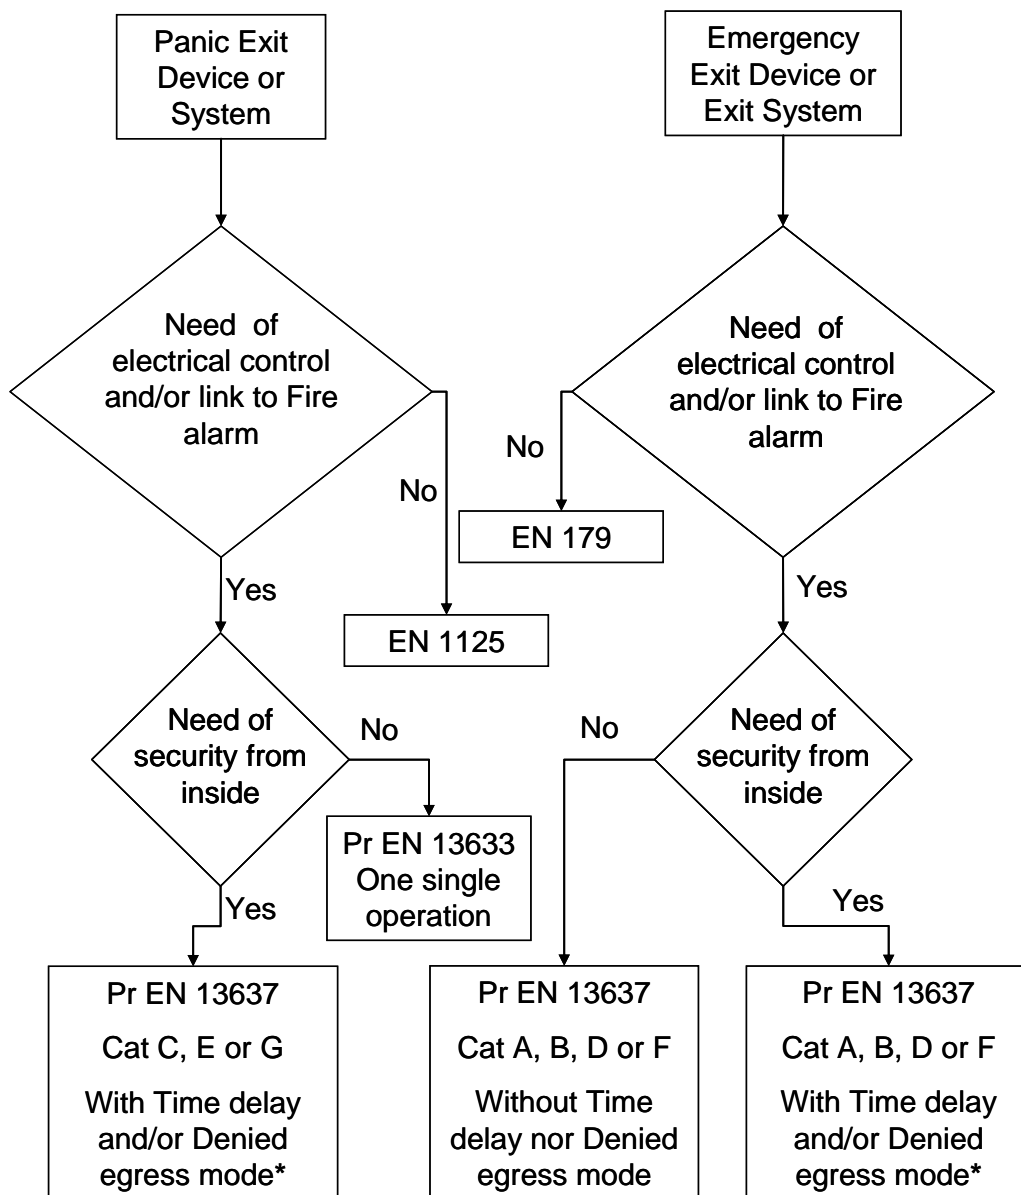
Panic Exit Device or System

Emergency Exit Device or Exit System

Need of electrical control and/or link to Fire alarm

Need of electrical control and/or link to Fire alarm

No

No

EN 179

Yes

Yes

EN 1125

Need of security from inside

No

No

Need of security from inside

Pr EN 13633 One single operation

Yes

Yes

Pr EN 13637

Cat C, E or G

With Time delay and/or Denied egress mode*

Pr EN 13637

Cat A, B, D or F

Without Time delay nor Denied egress mode

Pr EN 13637

Cat A, B, D or F

With Time delay and/or Denied egress mode*